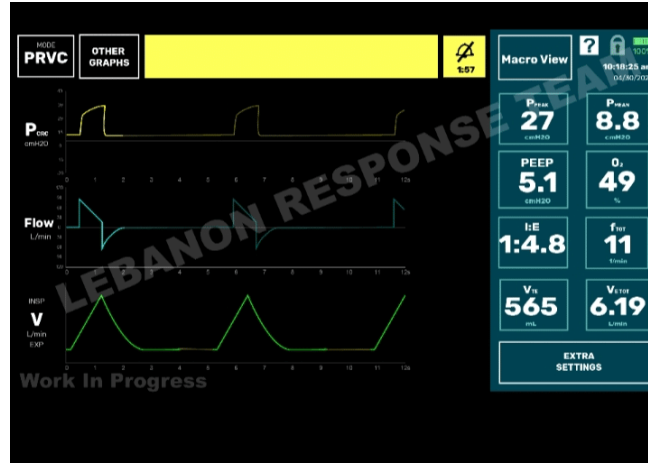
MODE
PRVC

OTHER GRAPHS

1:57

Macro View

?

100%

10:18:25 am
04/30/20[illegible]

$P_{PEAK}$
27
cmH2O

$P_{MEAN}$
8.8
cmH2O

PEEP
5.1
cmH2O

$O_2$
49
%

I:E
1:4.8

$f_{TOT}$
11
1/min

$V_{TE}$
565
mL

$V_{ETOT}$
6.19
L/min

EXTRA SETTINGS

$P_{CIRC}$
cmH2O

0 1 2 3 4 5 6 7 8 9 10 11 12s

Flow
L/min

0 1 2 3 4 5 6 7 8 9 10 11 12s

INSP
V
L/min
EXP

0 1 2 3 4 5 6 7 8 9 10 11 12s

LEBANON RESPONSE TEAM

Work In Progress